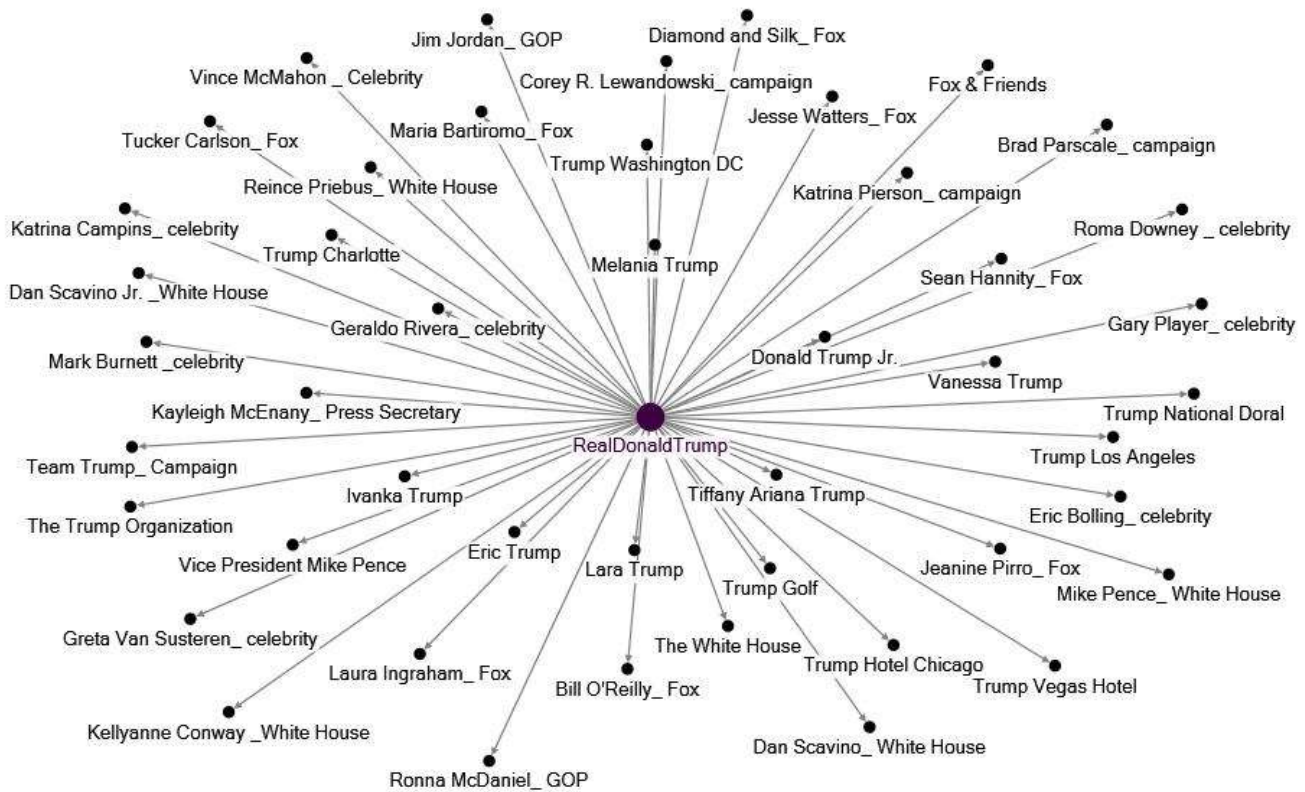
Jim Jordan_ GOP
Diamond and Silk_ Fox
Vince McMahon _ Celebrity
Corey R. Lewandowski_ campaign
Fox & Friends
Jesse Watters_ Fox
Maria Bartiromo_ Fox
Tucker Carlson_ Fox
Brad Parscale_ campaign
Trump Washington DC
Reince Priebus_ White House
Katrina Pierson_ campaign
Katrina Campins_ celebrity
Roma Downey _ celebrity
Trump Charlotte
Melania Trump
Sean Hannity_ Fox
Dan Scavino Jr. _White House
Geraldo Rivera_ celebrity
Gary Player_ celebrity
Mark Burnett _celebrity
Donald Trump Jr.
Vanessa Trump
Kayleigh McEnany_ Press Secretary
Trump National Doral
RealDonaldTrump
Team Trump_ Campaign
Trump Los Angeles
Ivanka Trump
Tiffany Ariana Trump
The Trump Organization
Eric Bolling_ celebrity
Eric Trump
Vice President Mike Pence
Lara Trump
Jeanine Pirro_ Fox
Trump Golf
Mike Pence_ White House
Greta Van Susteren_ celebrity
The White House
Trump Hotel Chicago
Laura Ingraham_ Fox
Trump Vegas Hotel
Bill O'Reilly_ Fox
Kellyanne Conway _White House
Dan Scavino_ White House
Ronna McDaniel_ GOP